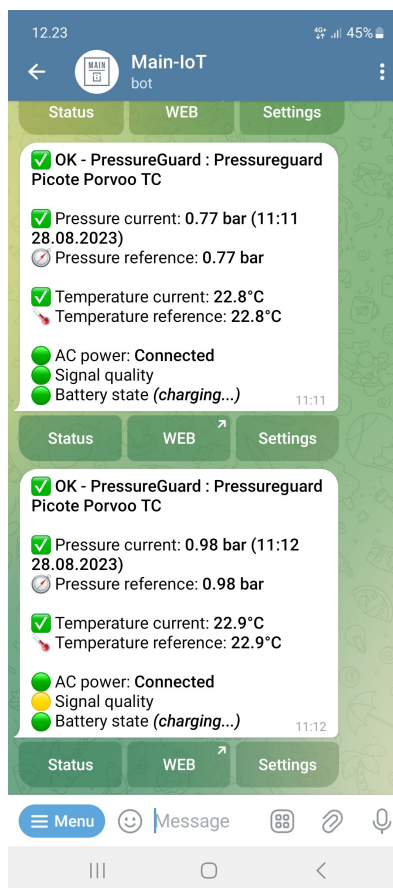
12.23 45%

Main-IoT
bot

MAIN

Status | WEB | Settings

✅ OK - PressureGuard : Pressureguard Picote Porvoo TC

✅ Pressure current: 0.77 bar (11:11 28.08.2023)
🧭 Pressure reference: 0.77 bar

✅ Temperature current: 22.8°C
🌡️ Temperature reference: 22.8°C

🟢 AC power: Connected
🟢 Signal quality
🟢 Battery state (charging...)
11:11

Status | WEB | Settings

✅ OK - PressureGuard : Pressureguard Picote Porvoo TC

✅ Pressure current: 0.98 bar (11:12 28.08.2023)
🧭 Pressure reference: 0.98 bar

✅ Temperature current: 22.9°C
🌡️ Temperature reference: 22.9°C

🟢 AC power: Connected
🟡 Signal quality
🟢 Battery state (charging...)
11:12

Status | WEB | Settings

Menu
Message